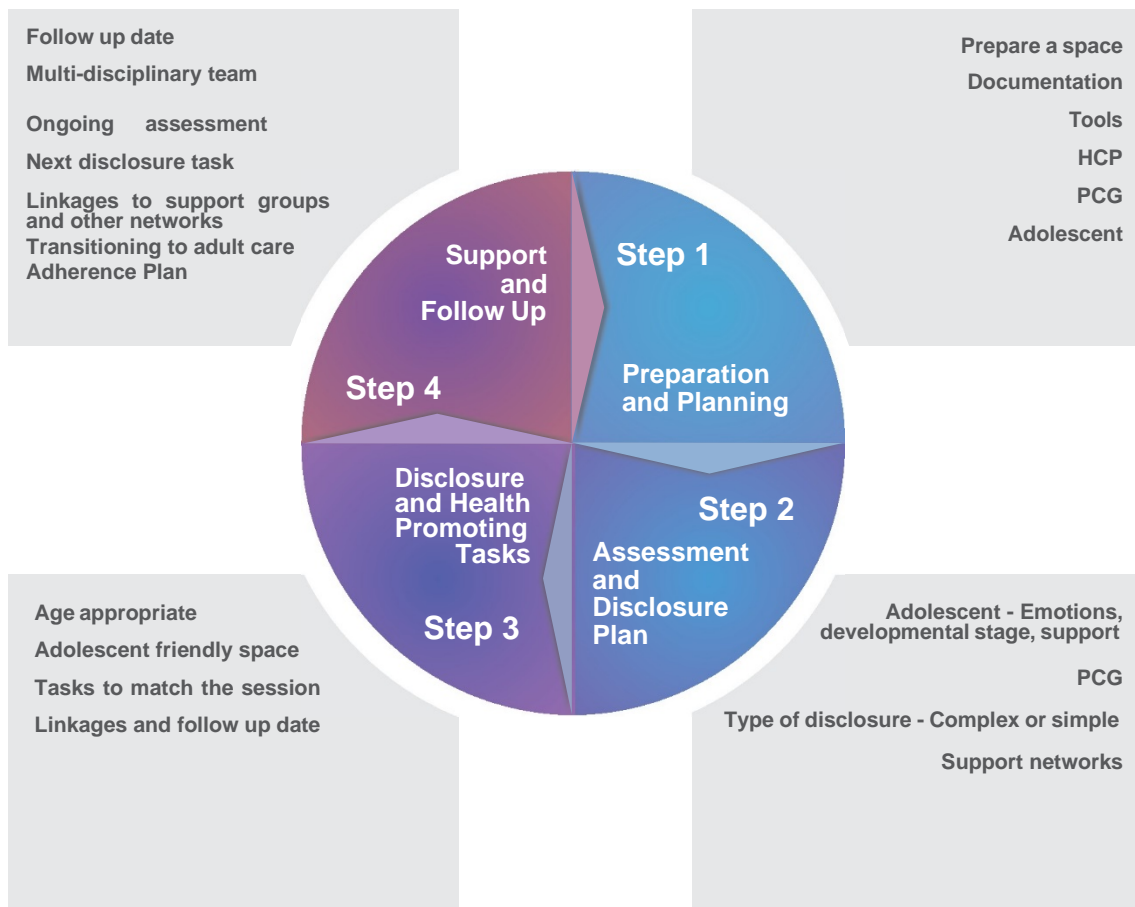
Follow up date

Multi-disciplinary team

Ongoing assessment

Next disclosure task

Linkages to support groups and other networks

Transitioning to adult care

Adherence Plan

Prepare a space

Documentation

Tools

HCP

PCG

Adolescent

Support and Follow Up

Step 1

Step 4

Preparation and Planning

Disclosure and Health Promoting Tasks

Step 2

Assessment and Disclosure Plan

Step 3

Age appropriate

Adolescent friendly space

Tasks to match the session

Linkages and follow up date

Adolescent - Emotions, developmental stage, support

PCG

Type of disclosure - Complex or simple

Support networks